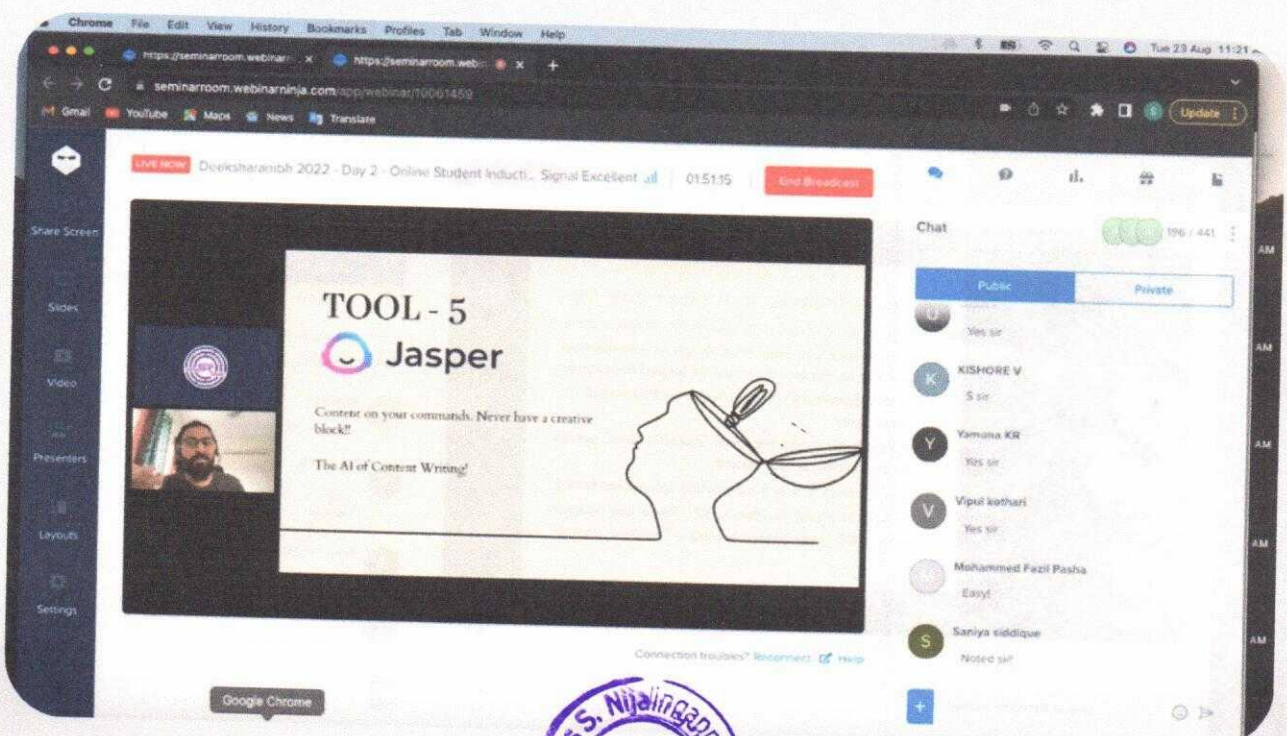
Chrome File Edit View History Bookmarks Profiles Tab Window Help

Tue 23 Aug 11:21

https://seminarroom.webinar... × https://seminarroom.webi... × +

seminarroom.webinarninja.com/app/webinar/10061459

Gmail YouTube Maps News Translate

Update

LIVE NOW Deeksharambh 2022 - Day 2 - Online Student Inducti... Signal Excellent 01:51:15 End Broadcast

Share Screen

Slides

Video

Presenters

Layouts

Settings

TOOL - 5

Jasper

Content on your commands. Never have a creative block!!

The AI of Content Writing!

Chat 196 / 441

Public Private

Yes sir

KISHORE V
S sir

Yamana KR
Yes sir

Vipul kothari
Yes sir

Mohammed Fazil Pasha
Easy!

Saniya siddique
Noted sir

Connection troubles? Reconnect Help

Google Chrome

AM
AM
AM
AM
AM

S. Nijalingappa